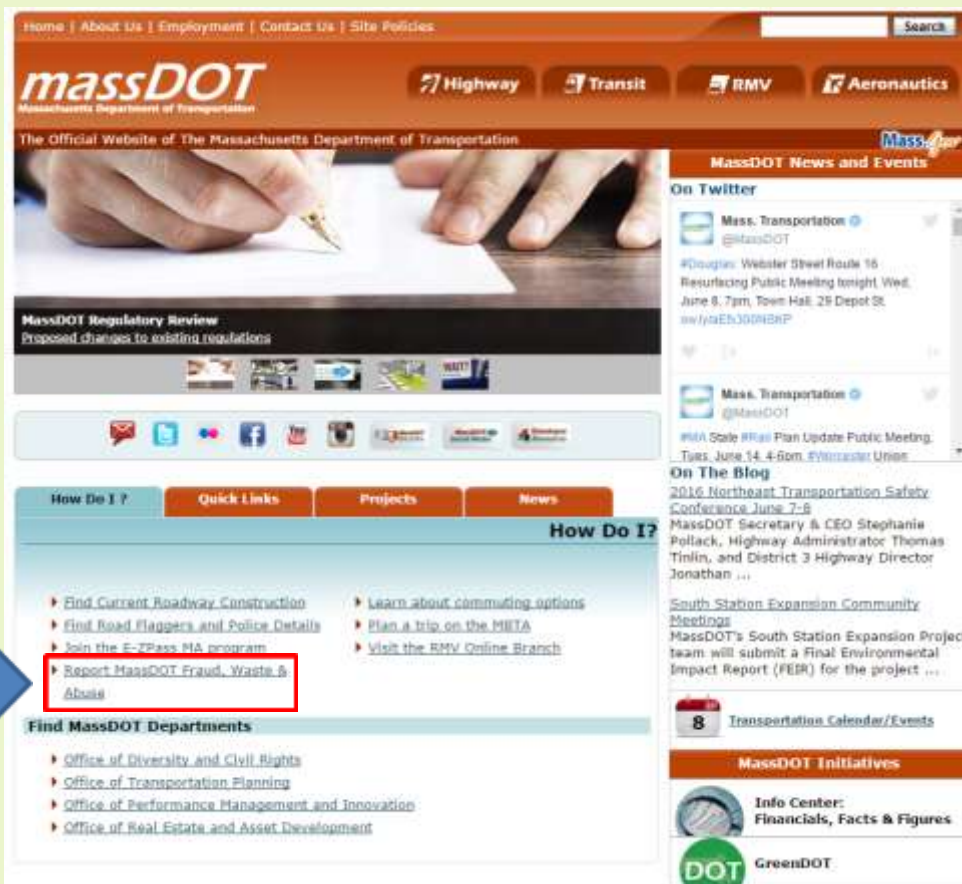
Home | About Us | Employment | Contact Us | Site Policies

Search

massDOT
Massachusetts Department of Transportation

Highway Transit RMV Aeronautics

The Official Website of The Massachusetts Department of Transportation

Mass.Gov

MassDOT Regulatory Review
Proposed changes to existing regulations

MassDOT News and Events

On Twitter

Mass. Transportation
@MassDOT
#Douglas: Webster Street Route 16 Resurfacing Public Meeting tonight, Wed, June 8, 7pm, Town Hall, 29 Depot St. ow.ly/aEh300N8kP

Mass. Transportation
@MassDOT
#MA State #Rail Plan Update Public Meeting, Tues, June 14, 4-6pm, #Worcester Union

On The Blog

2016 Northeast Transportation Safety Conference June 7-8
MassDOT Secretary & CEO Stephanie Pollack, Highway Administrator Thomas Tinlin, and District 3 Highway Director Jonathan ...

South Station Expansion Community Meetings
MassDOT's South Station Expansion Project team will submit a Final Environmental Impact Report (FEIR) for the project ...

8 Transportation Calendar/Events

MassDOT Initiatives

Info Center:
Financials, Facts & Figures

GreenDOT

How Do I ? | Quick Links | Projects | News

How Do I?

Find Current Roadway Construction
Find Road Flaggers and Police Details
Join the E-ZPass MA program
Report MassDOT Fraud, Waste & Abuse

Learn about commuting options
Plan a trip on the MBTA
Visit the RMV Online Branch

Find MassDOT Departments

Office of Diversity and Civil Rights
Office of Transportation Planning
Office of Performance Management and Innovation
Office of Real Estate and Asset Development